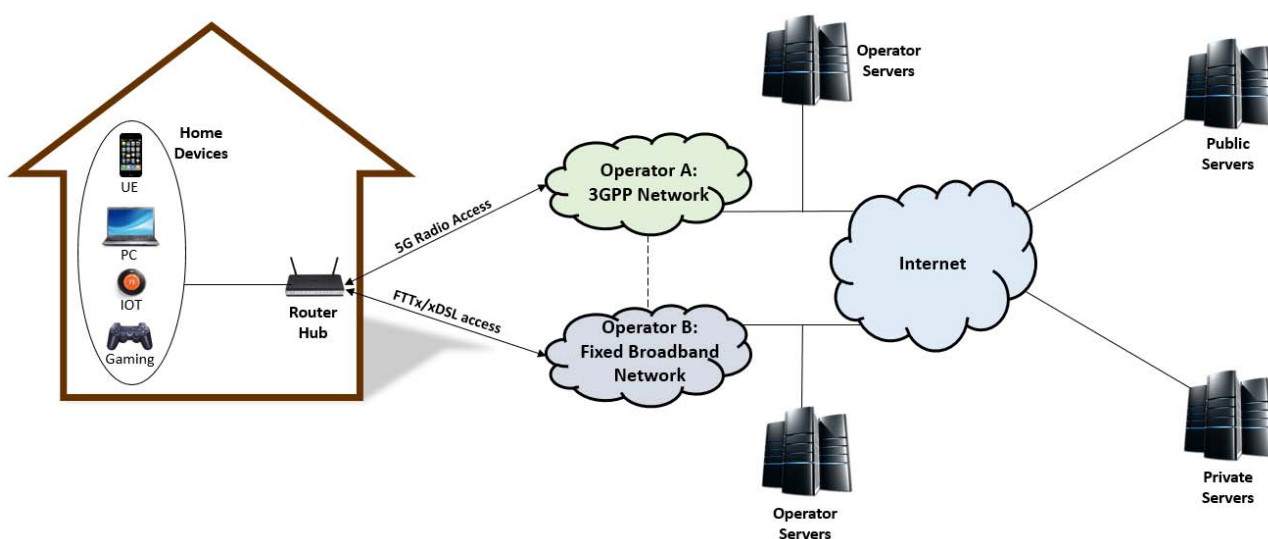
Home Devices

UE

PC

IOT

Gaming

Router Hub

5G Radio Access

FTTx/xDSL access

Operator A: 3GPP Network

Operator B: Fixed Broadband Network

Operator Servers

Internet

Public Servers

Private Servers

Operator Servers